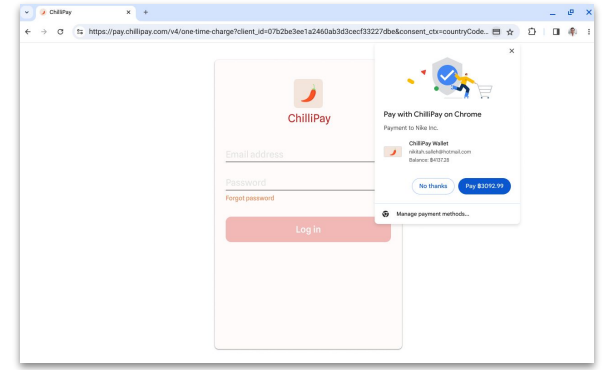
ChilliPay
https://pay.chillipay.com/v4/one-time-charge?client_id=07b2be3ee1a2460ab3d3cecf33227dbe&consent_ctx=countryCode...

ChilliPay
Email address
Password
Forgot password
Log in

Pay with ChilliPay on Chrome
Payment to Nike Inc.
ChilliPay Wallet
nikitah.salleh@hotmail.com
Balance: $413128
No thanks
Pay $3092.99
Manage payment methods...